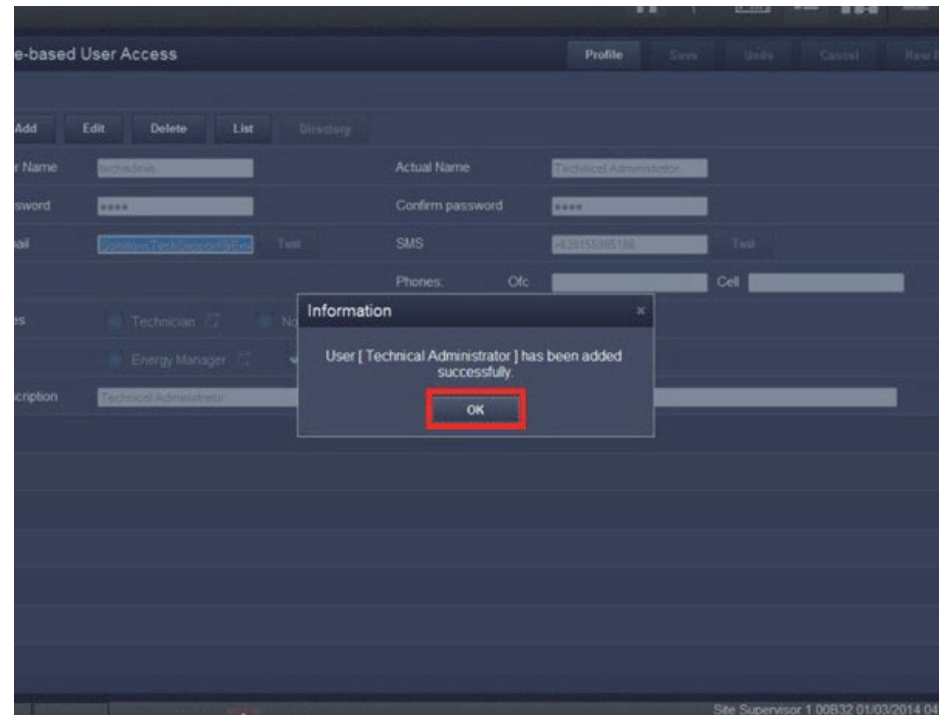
e-based User Access

Profile Save Undo Cancel New

Add Edit Delete List Directory

r Name techadmin

Actual Name Technical Administrator

sword ****

Confirm password ****

ail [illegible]

Test

SMS +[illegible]

Test

Phones: Ofc

Cell

es Technician No

Energy Manager

cription Technical Administrator

Information

×

User [ Technical Administrator ] has been added successfully.

OK

Site Supervisor 1.00B32 01/03/2014 04